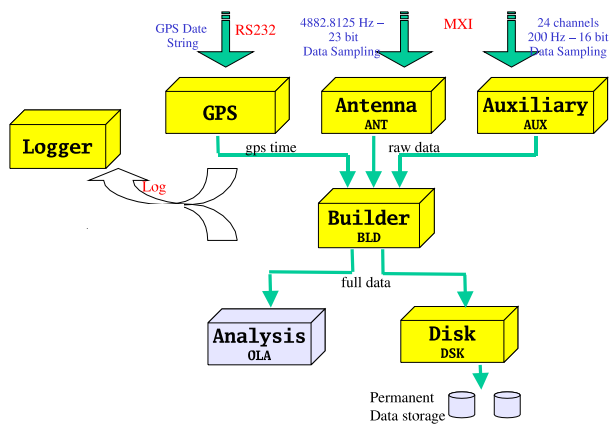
GPS Date String

RS232

4882.8125 Hz – 23 bit Data Sampling

MXI

24 channels 200 Hz – 16 bit Data Sampling

GPS

Antenna
ANT

Auxiliary
AUX

Logger

Log

gps time

raw data

Builder
BLD

full data

Analysis
OLA

Disk
DSK

Permanent Data storage